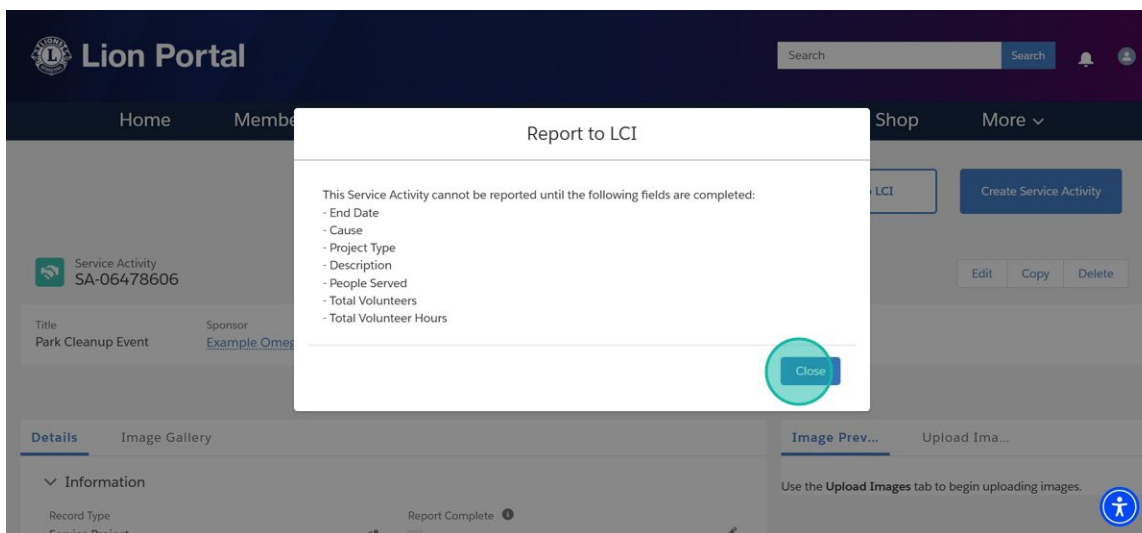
Lion Portal

Search

Search

Home

Membe

Shop

More

Report to LCI

This Service Activity cannot be reported until the following fields are completed:
- End Date
- Cause
- Project Type
- Description
- People Served
- Total Volunteers
- Total Volunteer Hours

Close

LCI

Create Service Activity

Service Activity
SA-06478606

Edit

Copy

Delete

Title
Park Cleanup Event

Sponsor
Example Omeg

Details

Image Gallery

Information

Record Type

Report Complete

Image Prev...

Upload Ima...

Use the **Upload Images** tab to begin uploading images.